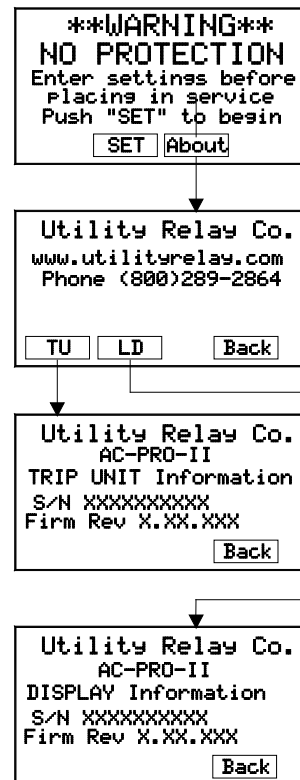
**WARNING**
NO PROTECTION
Enter settings before placing in service
Push "SET" to begin

SET About

Utility Relay Co.
www.utilityrelay.com
Phone (800)289-2864

TU LD Back

Utility Relay Co.
AC-PRO-II
TRIP UNIT Information
S/N XXXXXXXXXX
Firm Rev X.XX.XXX
Back

Utility Relay Co.
AC-PRO-II
DISPLAY Information
S/N XXXXXXXXXX
Firm Rev X.XX.XXX
Back